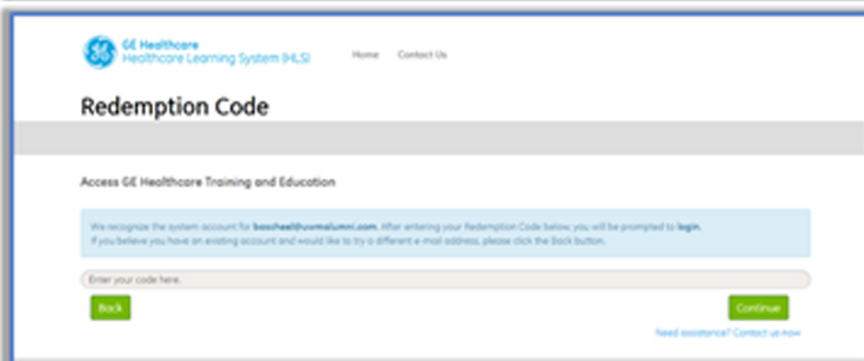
GE Healthcare
Healthcare Learning System (HLS)

Home Contact Us

Redemption Code

Access GE Healthcare Training and Education

We recognize the system account for boscheal@uwmalumni.com. After entering your Redemption Code below, you will be prompted to login.
If you believe you have an existing account and would like to try a different e-mail address, please click the Back button.

Enter your code here.

Back

Continue

Need assistance? Contact us now